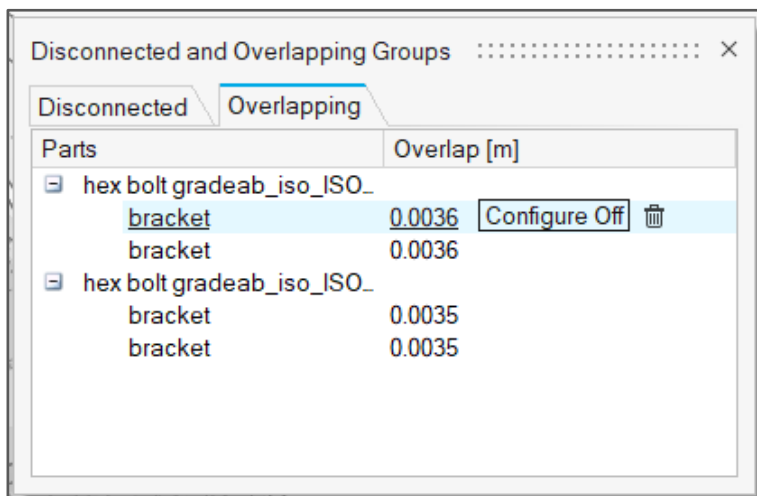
Disconnected and Overlapping Groups ×

Disconnected | Overlapping

| Parts | Overlap [m] |
|---|---|
| ⊟ hex bolt gradeab_iso_ISO_ | |
| bracket | 0.0036 Configure Off |
| bracket | 0.0036 |
| ⊟ hex bolt gradeab_iso_ISO_ | |
| bracket | 0.0035 |
| bracket | 0.0035 |